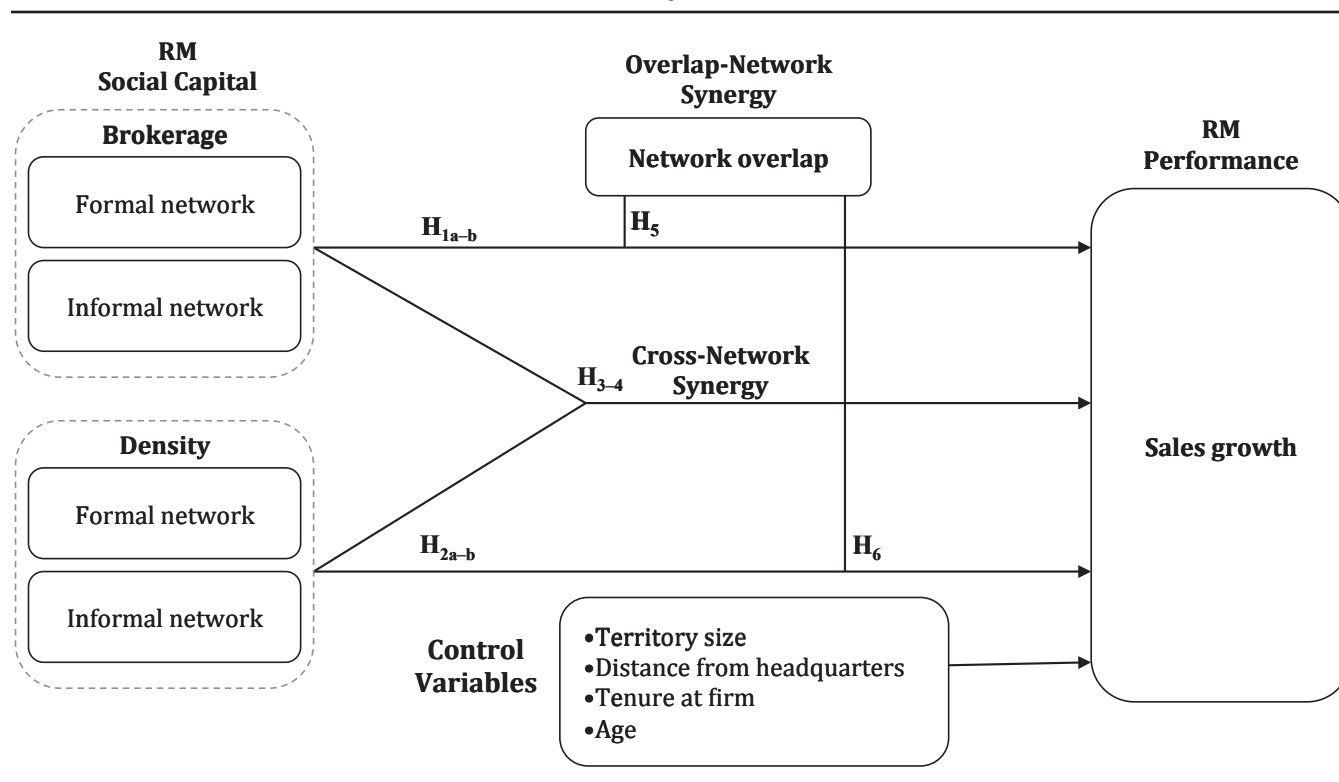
RM
Social Capital

Brokerage

Formal network

Informal network

Density

Formal network

Informal network

Overlap-Network
Synergy

Network overlap

$H_{1a–b}$

$H_5$

$H_{3–4}$

Cross-Network
Synergy

$H_{2a–b}$

$H_6$

RM
Performance

Sales growth

Control
Variables

•Territory size
•Distance from headquarters
•Tenure at firm
•Age